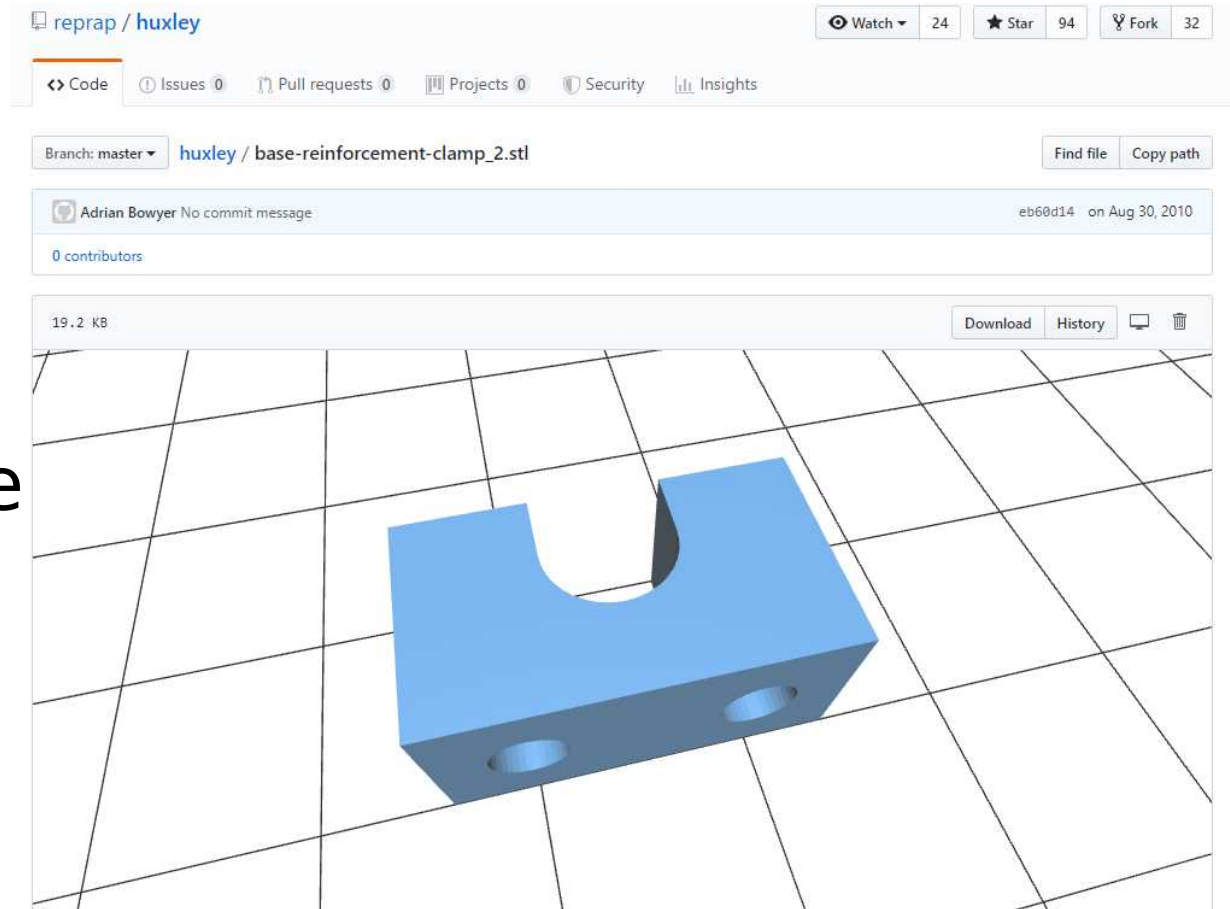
reprap / huxley

Watch 24 Star 94 Fork 32

<> Code Issues 0 Pull requests 0 Projects 0 Security Insights

Branch: master huxley / base-reinforcement-clamp_2.stl

Find file Copy path

Adrian Bowyer No commit message eb60d14 on Aug 30, 2010

0 contributors

19.2 KB

Download History

e